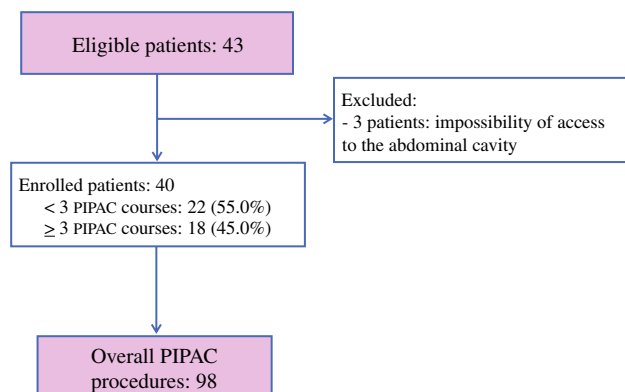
Eligible patients: 43

Excluded:
- 3 patients: impossibility of access to the abdominal cavity

Enrolled patients: 40
< 3 PIPAC courses: 22 (55.0%)
$\geq$ 3 PIPAC courses: 18 (45.0%)

Overall PIPAC procedures: 98